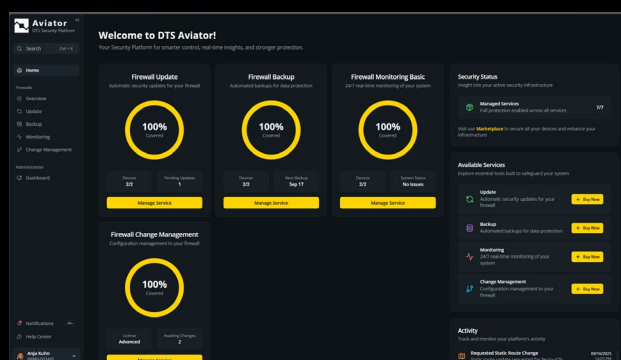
Aviator
DTS Security Platform

Search Ctrl + K

Home

Firewalls
Overview
Update
Backup
Monitoring
Change Management

Administration
Dashboard

Notifications
Help Center
Anja Kuhn
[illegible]

Welcome to DTS Aviator!
Your Security Platform for smarter control, real-time insights, and stronger protection.

Firewall Update
Automatic security updates for your firewall
100%
Covered
Devices
2/2
Pending Updates
1
Manage Service

Firewall Backup
Automated backups for data protection
100%
Covered
Devices
2/2
Next Backup
Sep 17
Manage Service

Firewall Monitoring Basic
24/7 real-time monitoring of your system
100%
Covered
Devices
2/2
System Status
No Issues
Manage Service

Firewall Change Management
Configuration management to your firewall
100%
Covered
License
Advanced
Awaiting Changes
2

Security Status
Insight into your active security infrastructure
Managed Services
Full protection enabled across all services
7/7
Visit our Marketplace to secure all your devices and enhance your infrastructure

Available Services
Explore essential tools built to safeguard your system
Update
Automatic security updates for your firewall
Buy Now
Backup
Automated backups for data protection
Buy Now
Monitoring
24/7 real-time monitoring of your system
Buy Now
Change Management
Configuration management to your firewall
Buy Now

Activity
Track and monitor your platform's activity
Requested Static Route Change
09/16/2025
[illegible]